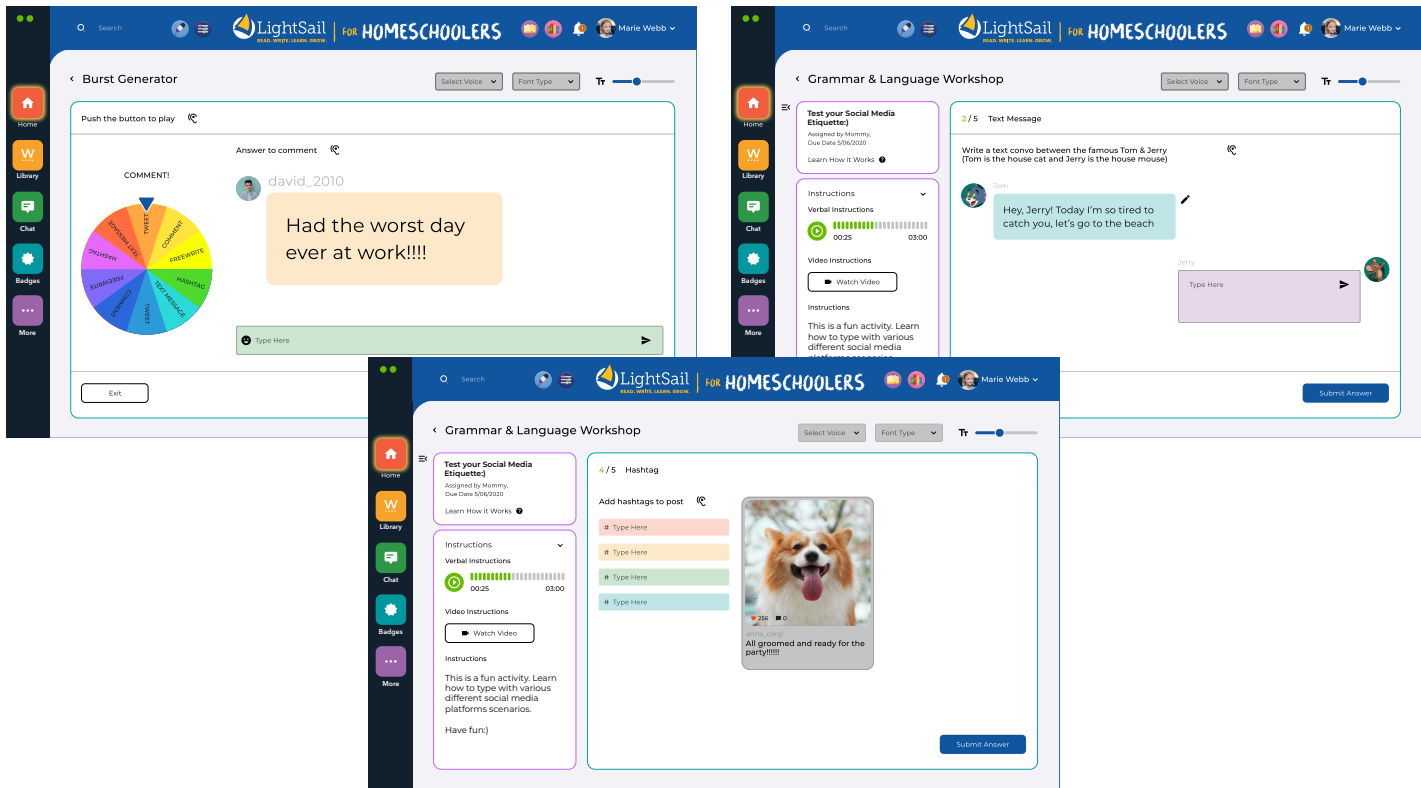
Search

LightSail READ. WRITE. LEARN. GROW. | FOR HOMESCHOOLERS

Marie Webb

Home
Library
Chat
Badges
More

Burst Generator

Select Voice
Font Type
Tr

Push the button to play

COMMENT!

TWEET
COMMENT
FREEWRITE
HASHTAG
TEXT MESSAGE
TWEET
COMMENT
FREEWRITE
HASHTAG
TEXT MESSAGE

Answer to comment

david_2010

Had the worst day ever at work!!!!

Type Here

Exit

Search

LightSail READ. WRITE. LEARN. GROW. | FOR HOMESCHOOLERS

Marie Webb

Home
Library
Chat
Badges
More

Grammar & Language Workshop

Select Voice
Font Type
Tr

Test your Social Media Etiquette:)
Assigned by Mommy,
Due Date 5/06/2020

Learn How it Works

Instructions

Verbal Instructions
00:25 03:00

Video Instructions
Watch Video

Instructions

This is a fun activity. Learn how to type with various different social media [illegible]

2 / 5 Text Message

Write a text convo between the famous Tom & Jerry
(Tom is the house cat and Jerry is the house mouse)

Tom

Hey, Jerry! Today I'm so tired to catch you, let's go to the beach

Jerry

Type Here

Submit Answer

Search

LightSail READ. WRITE. LEARN. GROW. | FOR HOMESCHOOLERS

Marie Webb

Home
Library
Chat
Badges
More

Grammar & Language Workshop

Select Voice
Font Type
Tr

Test your Social Media Etiquette:)
Assigned by Mommy,
Due Date 5/06/2020

Learn How it Works

Instructions

Verbal Instructions
00:25 03:00

Video Instructions
Watch Video

Instructions

This is a fun activity. Learn how to type with various different social media platforms scenarios.

Have fun:)

4 / 5 Hashtag

Add hashtags to post

# Type Here
# Type Here
# Type Here
# Type Here

256

anna_corgi
All groomed and ready for the party!!!!!!

Submit Answer